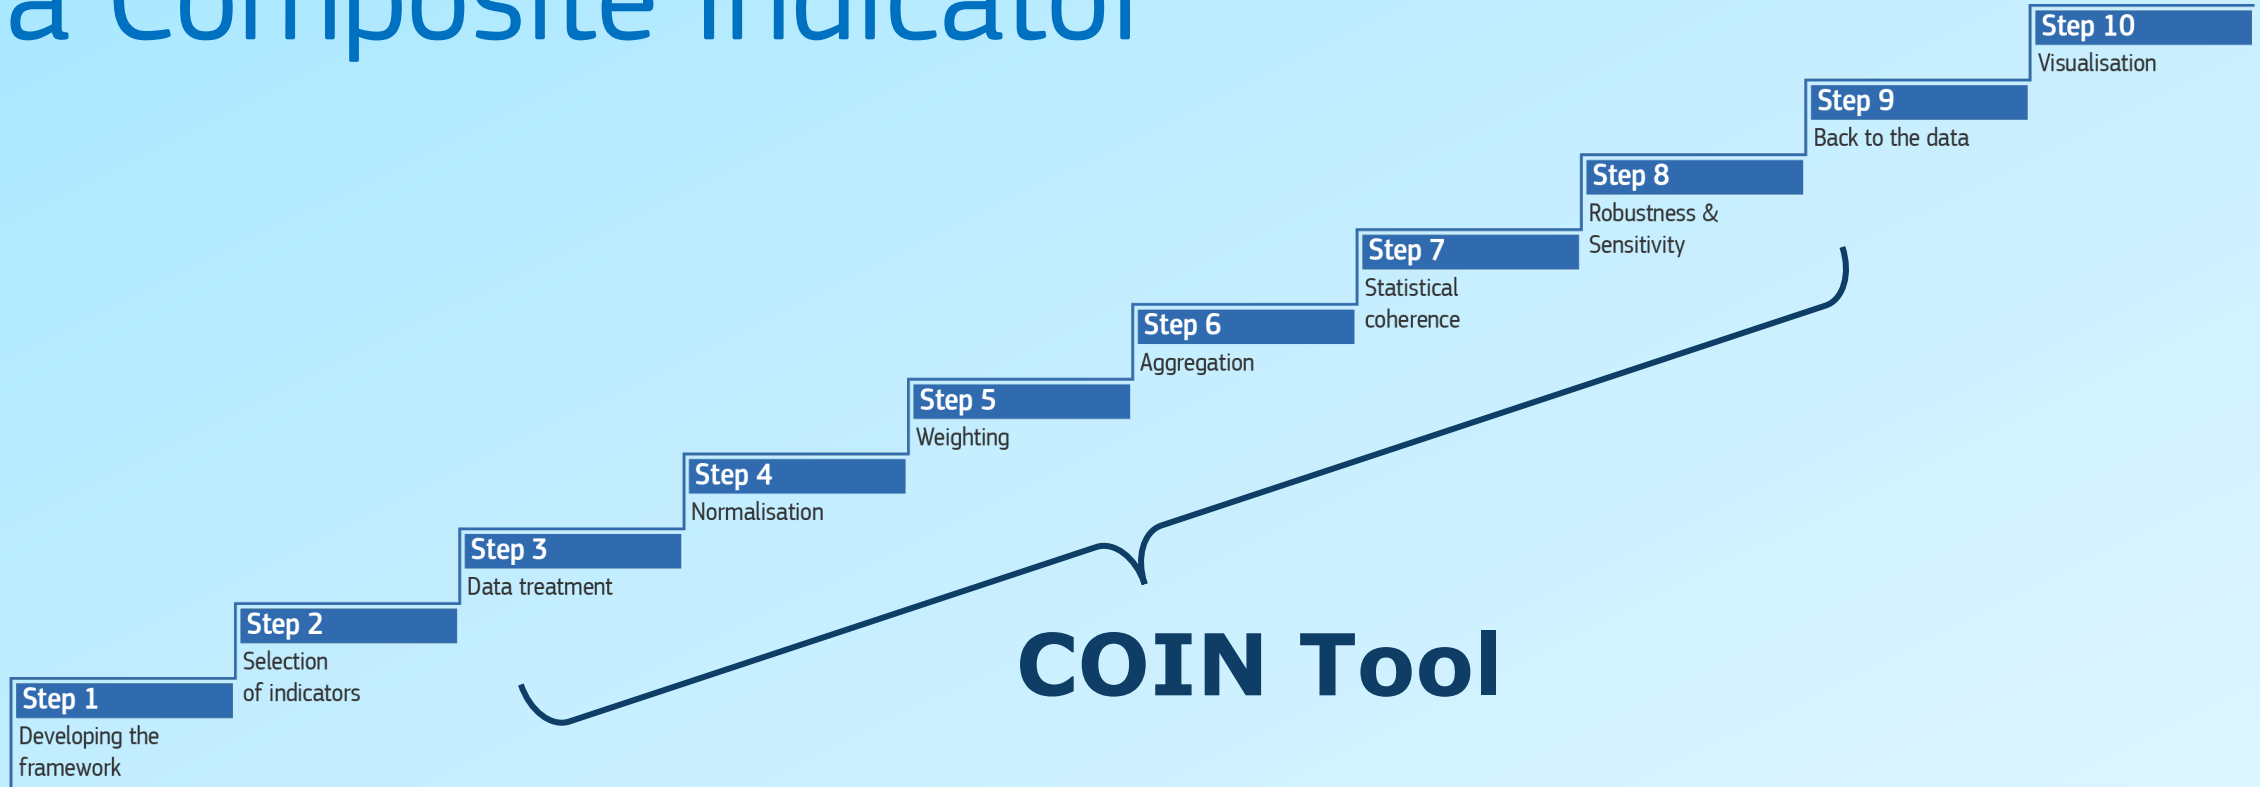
a Composite Indicator

Step 10
Visualisation

Step 9
Back to the data

Step 8
Robustness & Sensitivity

Step 7
Statistical coherence

Step 6
Aggregation

Step 5
Weighting

Step 4
Normalisation

Step 3
Data treatment

Step 2
Selection of indicators

Step 1
Developing the framework

COIN Tool